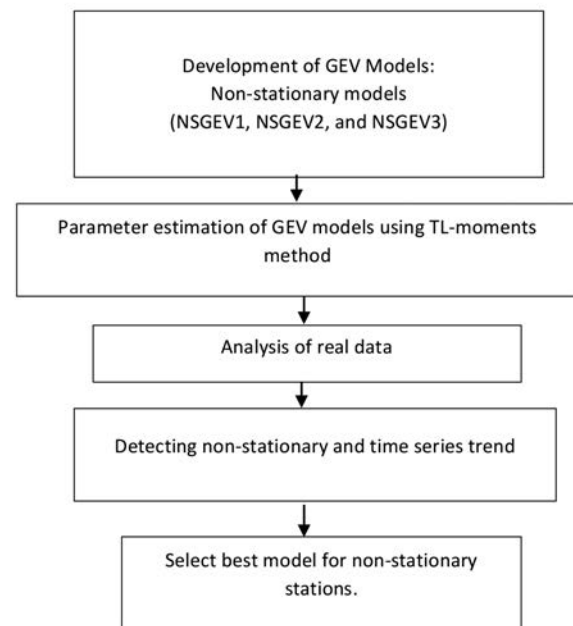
Development of GEV Models:
Non-stationary models
(NSGEV1, NSGEV2, and NSGEV3)

Parameter estimation of GEV models using TL-moments method

Analysis of real data

Detecting non-stationary and time series trend

Select best model for non-stationary stations.